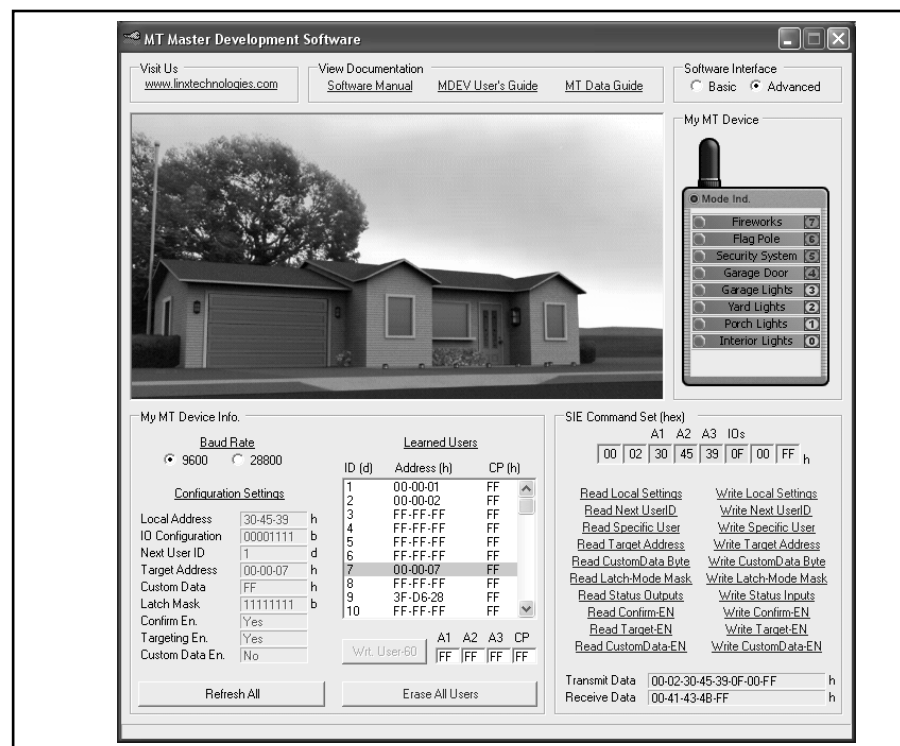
MT Master Development Software

Visit Us
www.linxtechnologies.com

View Documentation
Software Manual MDEV User's Guide MT Data Guide

Software Interface
Basic Advanced

My MT Device
Mode Ind.
Fireworks 7
Flag Pole 6
Security System 5
Garage Door 4
Garage Lights 3
Yard Lights 2
Porch Lights 1
Interior Lights 0

My MT Device Info.

Baud Rate
9600 28800

Configuration Settings

| | | |
|---|---|---|
| Local Address | 30-45-39 | h |
| IO Configuration | 00001111 | b |
| Next User ID | 1 | d |
| Target Address | 00-00-07 | h |
| Custom Data | FF | h |
| Latch Mask | 11111111 | b |
| Confirm En. | Yes | |
| Targeting En. | Yes | |
| Custom Data En. | No | |

Learned Users

| ID (d) | Address (h) | CP (h) |
|---|---|---|
| 1 | 00-00-01 | FF |
| 2 | 00-00-02 | FF |
| 3 | FF-FF-FF | FF |
| 4 | FF-FF-FF | FF |
| 5 | FF-FF-FF | FF |
| 6 | FF-FF-FF | FF |
| 7 | 00-00-07 | FF |
| 8 | FF-FF-FF | FF |
| 9 | 3F-D6-28 | FF |
| 10 | FF-FF-FF | FF |

Wrt. User-60 A1 A2 A3 CP FF FF FF FF

Refresh All Erase All Users

SIE Command Set (hex)
A1 A2 A3 IOs
00 02 30 45 39 0F 00 FF h

Read Local Settings Write Local Settings
Read Next UserID Write Next UserID
Read Specific User Write Specific User
Read Target Address Write Target Address
Read CustomData Byte Write CustomData Byte
Read Latch-Mode Mask Write Latch-Mode Mask
Read Status Outputs Write Status Inputs
Read Confirm-EN Write Confirm-EN
Read Target-EN Write Target-EN
Read CustomData-EN Write CustomData-EN

Transmit Data 00-02-30-45-39-0F-00-FF h
Receive Data 00-41-43-4B-FF h